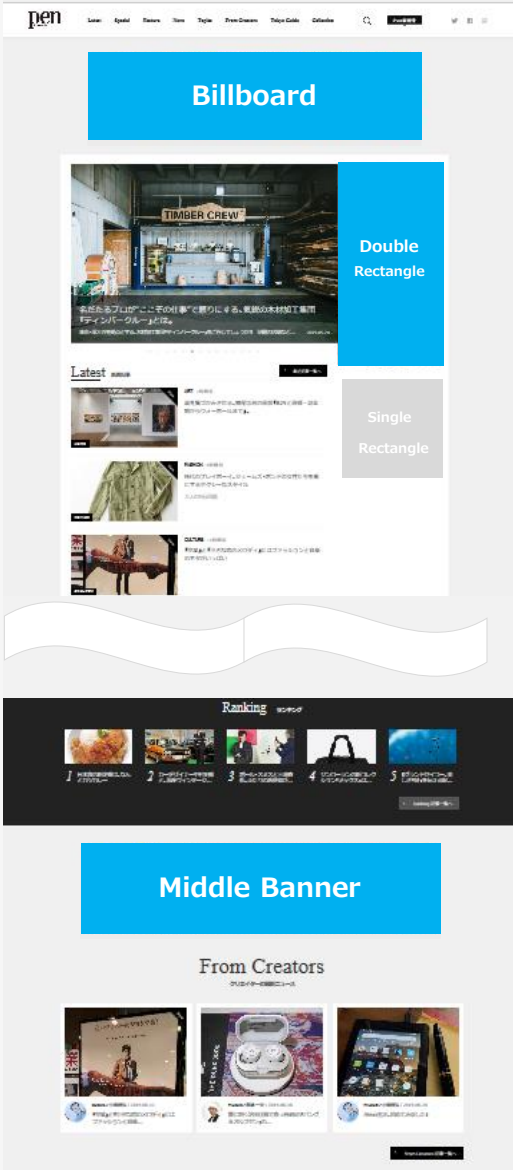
pen

Latest Special Feature News Topics From Creators Tokyo Guide Collection

Billboard

TIMBER CREW

Double Rectangle

Latest

Single Rectangle

ART

FASHION

CULTURE

Ranking

1

2

3

4

5

Middle Banner

From Creators